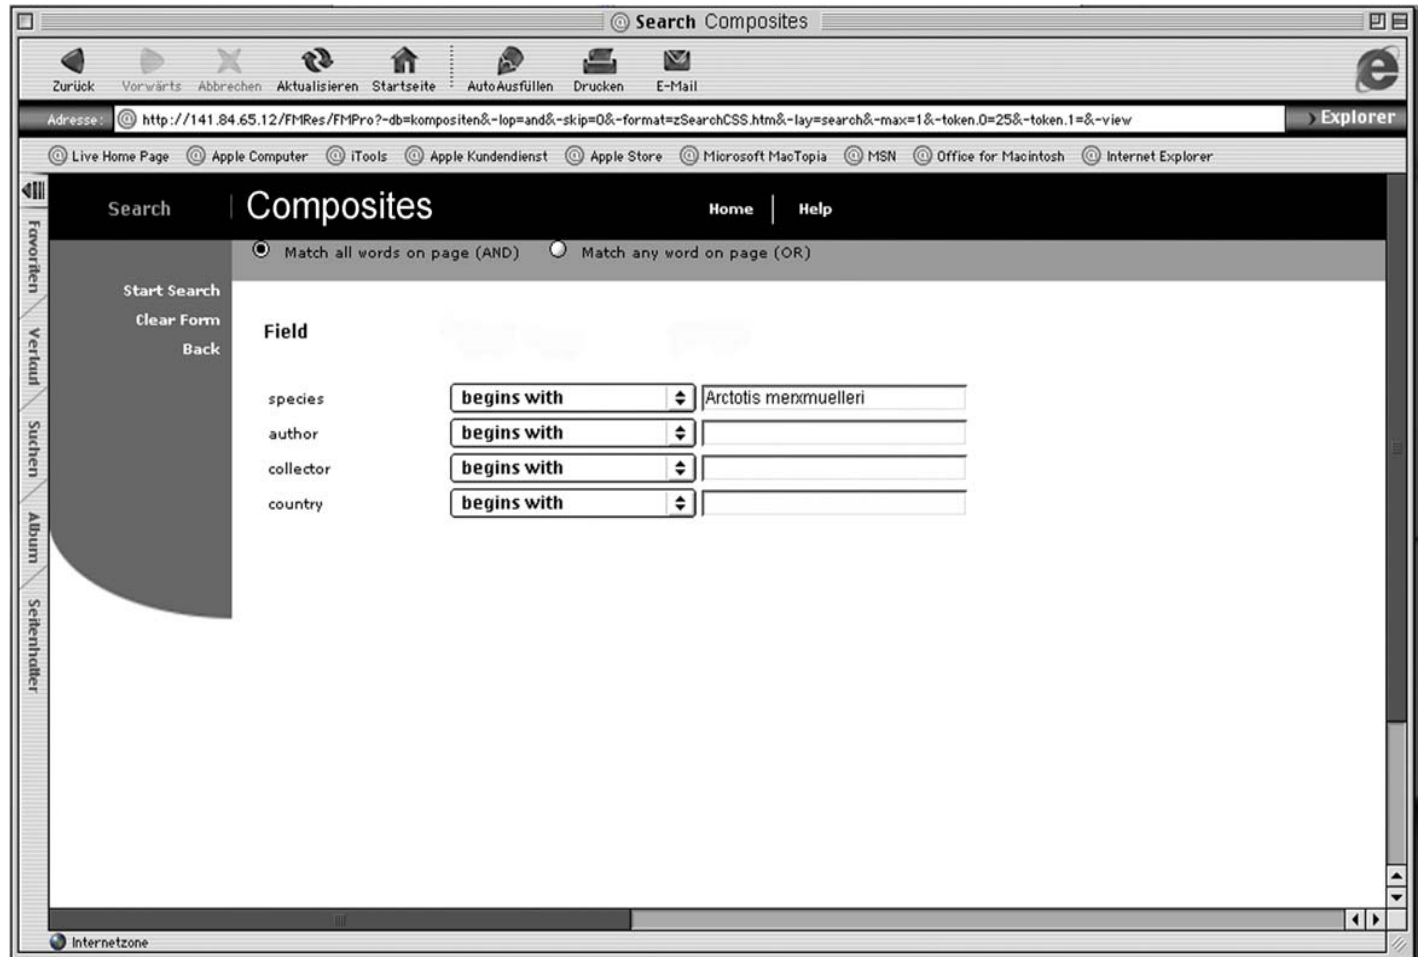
Search Composites

Zurück Vorwärts Abbrechen Aktualisieren Startseite AutoAusfüllen Drucken E-Mail

Adresse: http://141.84.65.12/FMRes/FMPro?-db=kompositen&-lop=and&-skip=0&-format=zSearchCSS.htm&-lay=search&-max=1&-token.0=25&-token.1=&-view

Explorer

Live Home Page Apple Computer iTools Apple Kundendienst Apple Store Microsoft MacTopia MSN Office for Macintosh Internet Explorer

Favoriten Verlauf Suchen Album Seitenhalter

Search Composites Home Help

Match all words on page (AND) Match any word on page (OR)

Start Search
Clear Form
Back

Field

| | | |
|---|---|---|
| species | begins with | Arctotis merxmuelleri |
| author | begins with | |
| collector | begins with | |
| country | begins with | |

Internetzone